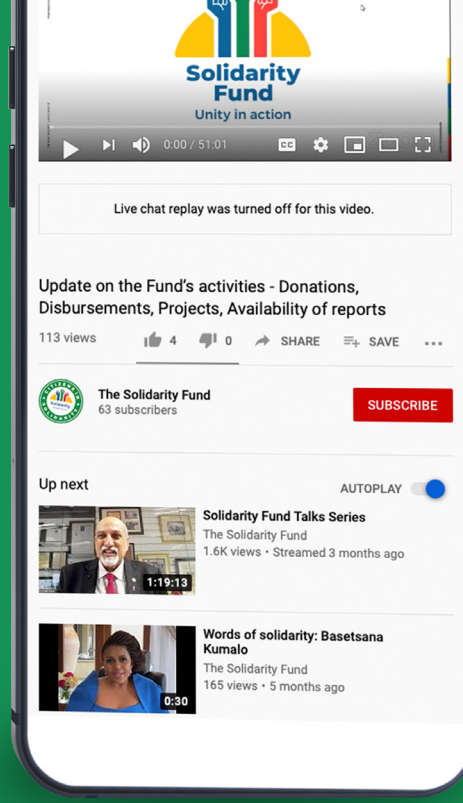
Solidarity Fund
Unity in action

0:00 / 51:01

CC

Live chat replay was turned off for this video.

Update on the Fund's activities - Donations, Disbursements, Projects, Availability of reports

113 views 4 0 SHARE SAVE

The Solidarity Fund
63 subscribers

SUBSCRIBE

Up next AUTOPLAY

1:19:13
Solidarity Fund Talks Series
The Solidarity Fund
1.6K views • Streamed 3 months ago

0:30
Words of solidarity: Basetsana Kumalo
The Solidarity Fund
165 views • 5 months ago